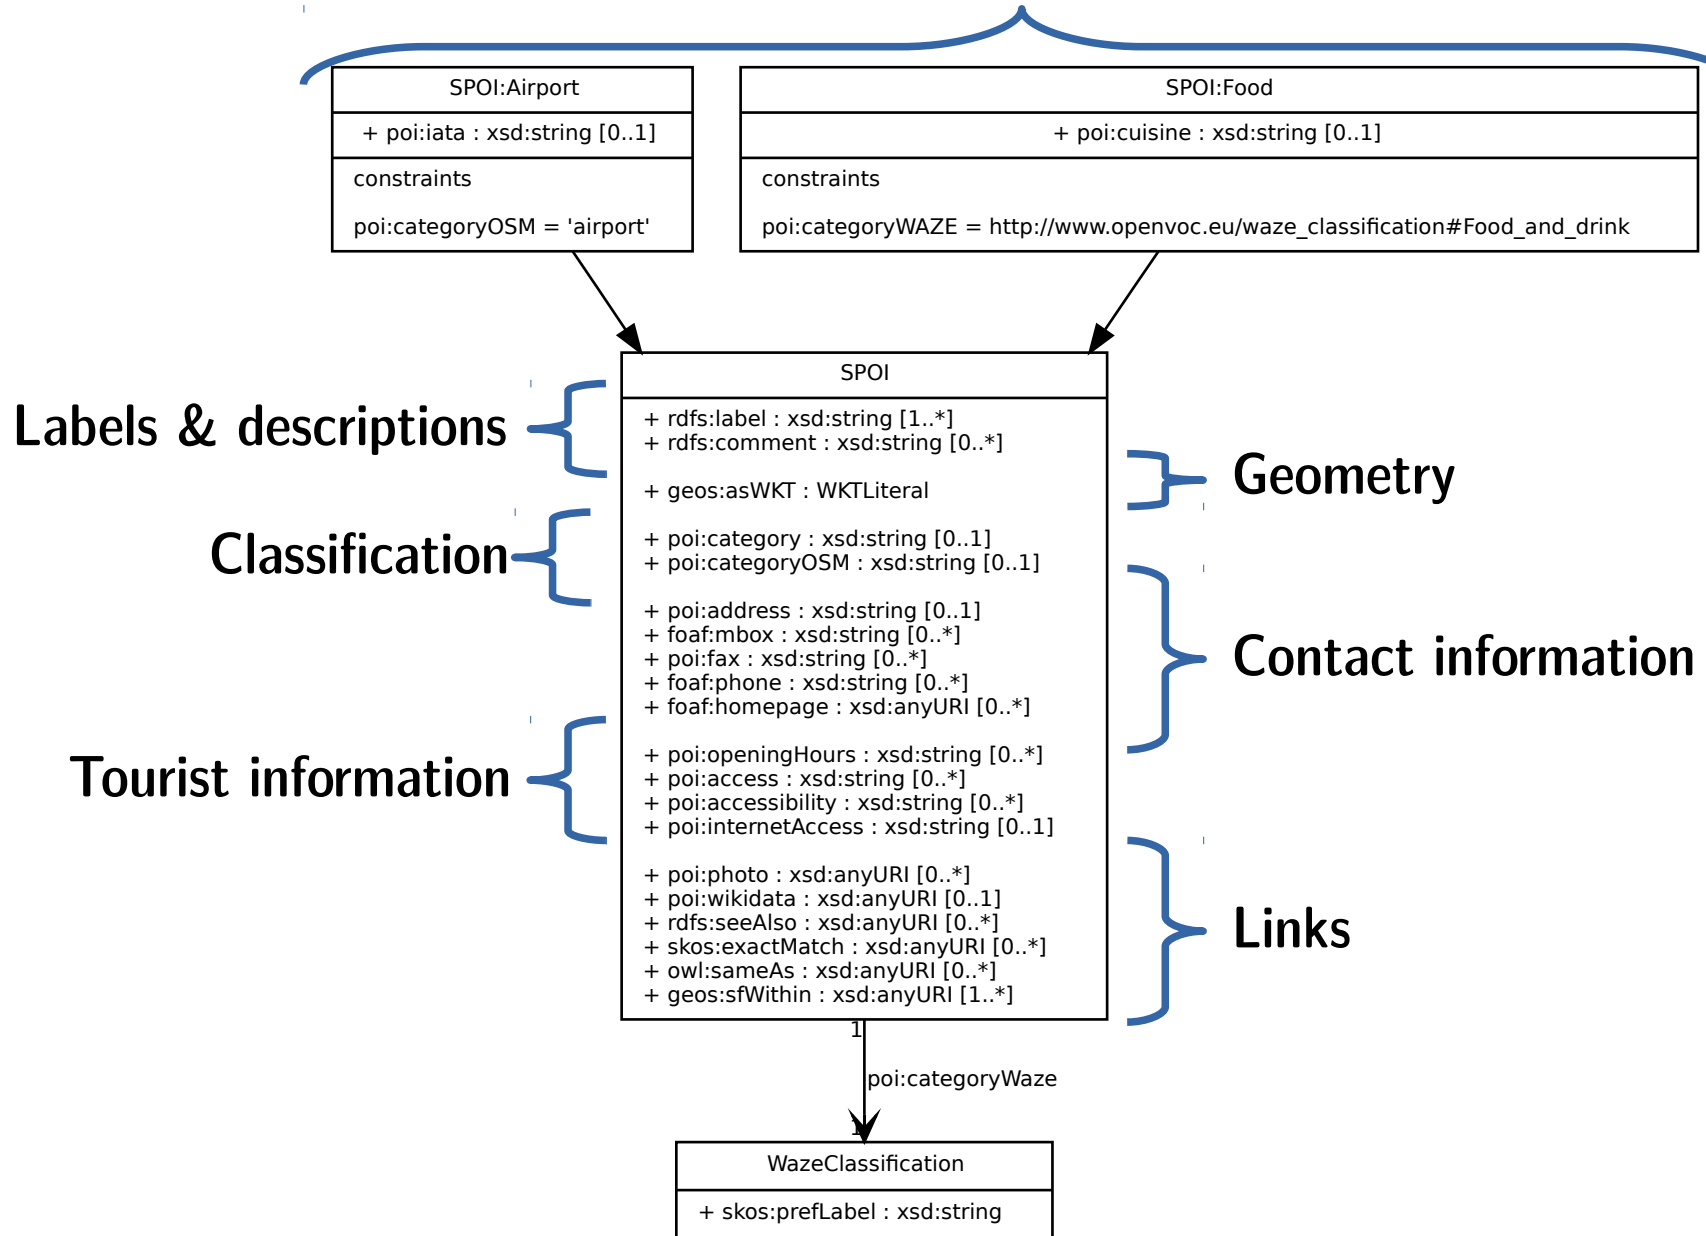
SPOI:Airport

+ poi:iata : xsd:string [0..1]

constraints

poi:categoryOSM = 'airport'

SPOI:Food

+ poi:cuisine : xsd:string [0..1]

constraints

poi:categoryWAZE = http://www.openvoc.eu/waze_classification#Food_and_drink

SPOI

Labels & descriptions

+ rdfs:label : xsd:string [1..*]
+ rdfs:comment : xsd:string [0..*]

Geometry

+ geos:asWKT : WKTLiteral

Classification

+ poi:category : xsd:string [0..1]
+ poi:categoryOSM : xsd:string [0..1]

Contact information

+ poi:address : xsd:string [0..1]
+ foaf:mbox : xsd:string [0..*]
+ poi:fax : xsd:string [0..*]
+ foaf:phone : xsd:string [0..*]
+ foaf:homepage : xsd:anyURI [0..*]

Tourist information

+ poi:openingHours : xsd:string [0..*]
+ poi:access : xsd:string [0..*]
+ poi:accessibility : xsd:string [0..*]
+ poi:internetAccess : xsd:string [0..1]

Links

+ poi:photo : xsd:anyURI [0..*]
+ poi:wikidata : xsd:anyURI [0..1]
+ rdfs:seeAlso : xsd:anyURI [0..*]
+ skos:exactMatch : xsd:anyURI [0..*]
+ owl:sameAs : xsd:anyURI [0..*]
+ geos:sfWithin : xsd:anyURI [1..*]

1

poi:categoryWaze

1

WazeClassification

+ skos:prefLabel : xsd:string